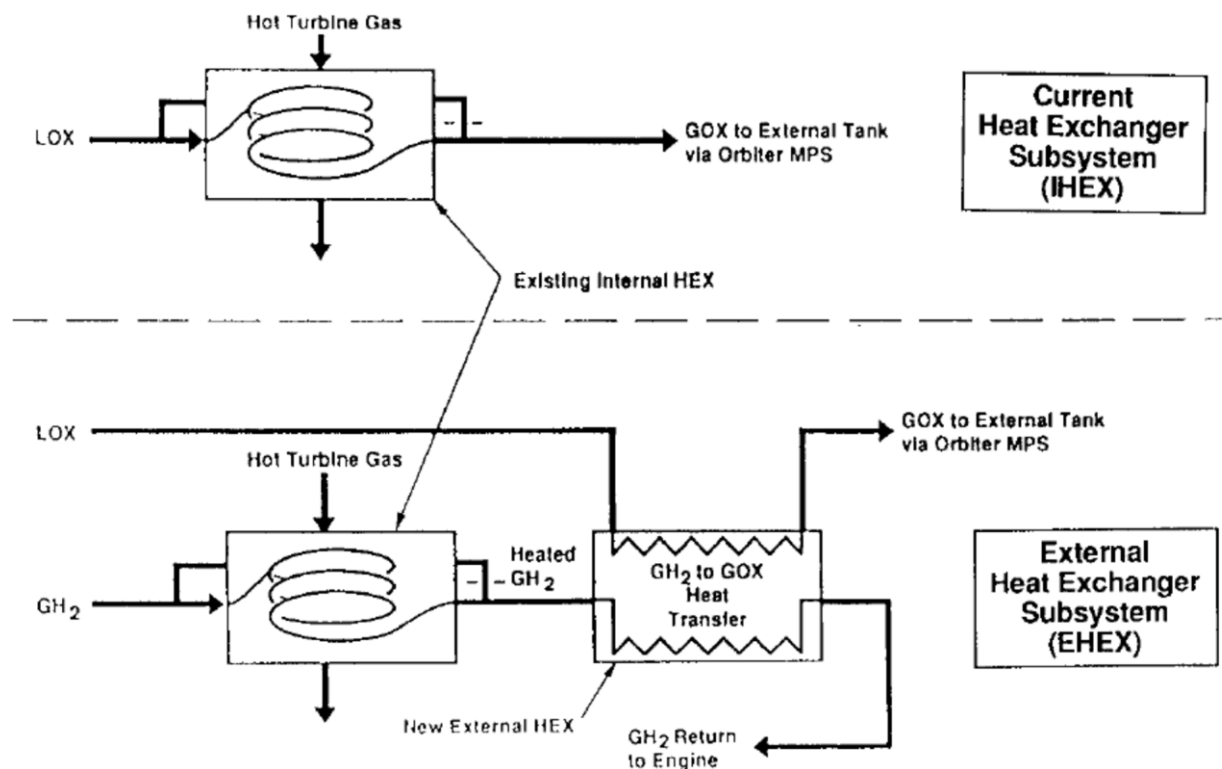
Hot Turbine Gas

LOX

GOX to External Tank via Orbiter MPS

Current Heat Exchanger Subsystem (IHEX)

Existing Internal HEX

LOX

GOX to External Tank via Orbiter MPS

Hot Turbine Gas

Heated $GH_2$

$GH_2$

$GH_2$ to GOX Heat Transfer

External Heat Exchanger Subsystem (EHEX)

New External HEX

$GH_2$ Return to Engine